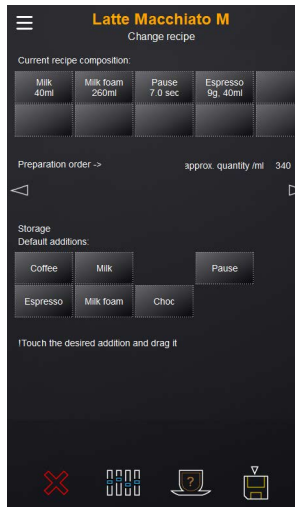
Latte Macchiato M
Change recipe

Current recipe composition:

| Milk 40ml | Milk foam 260ml | Pause 7.0 sec | Espresso 9g, 40ml |
|---|---|---|---|

Preparation order ->

approx. quantity /ml 340

Storage
Default additions:

| Coffee | Milk | | Pause |
|---|---|---|---|
| Espresso | Milk foam | Choc | |

!Touch the desired addition and drag it

?